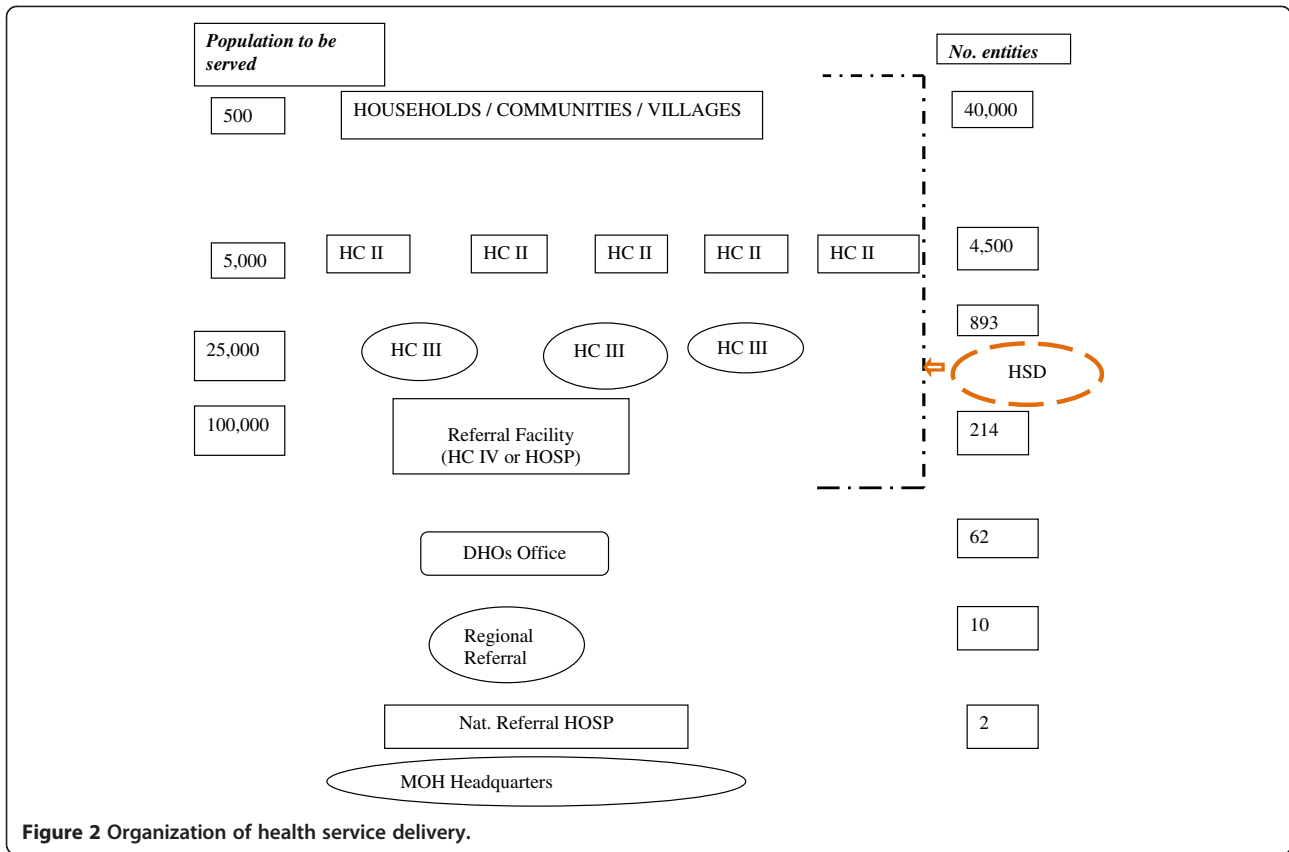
Population to be served

No. entities

500

HOUSEHOLDS / COMMUNITIES / VILLAGES

40,000

5,000

HC II

HC II

HC II

HC II

HC II

4,500

893

25,000

HC III

HC III

HC III

HSD

100,000

Referral Facility (HC IV or HOSP)

214

DHOs Office

62

Regional Referral

10

Nat. Referral HOSP

2

MOH Headquarters

Figure 2 Organization of health service delivery.